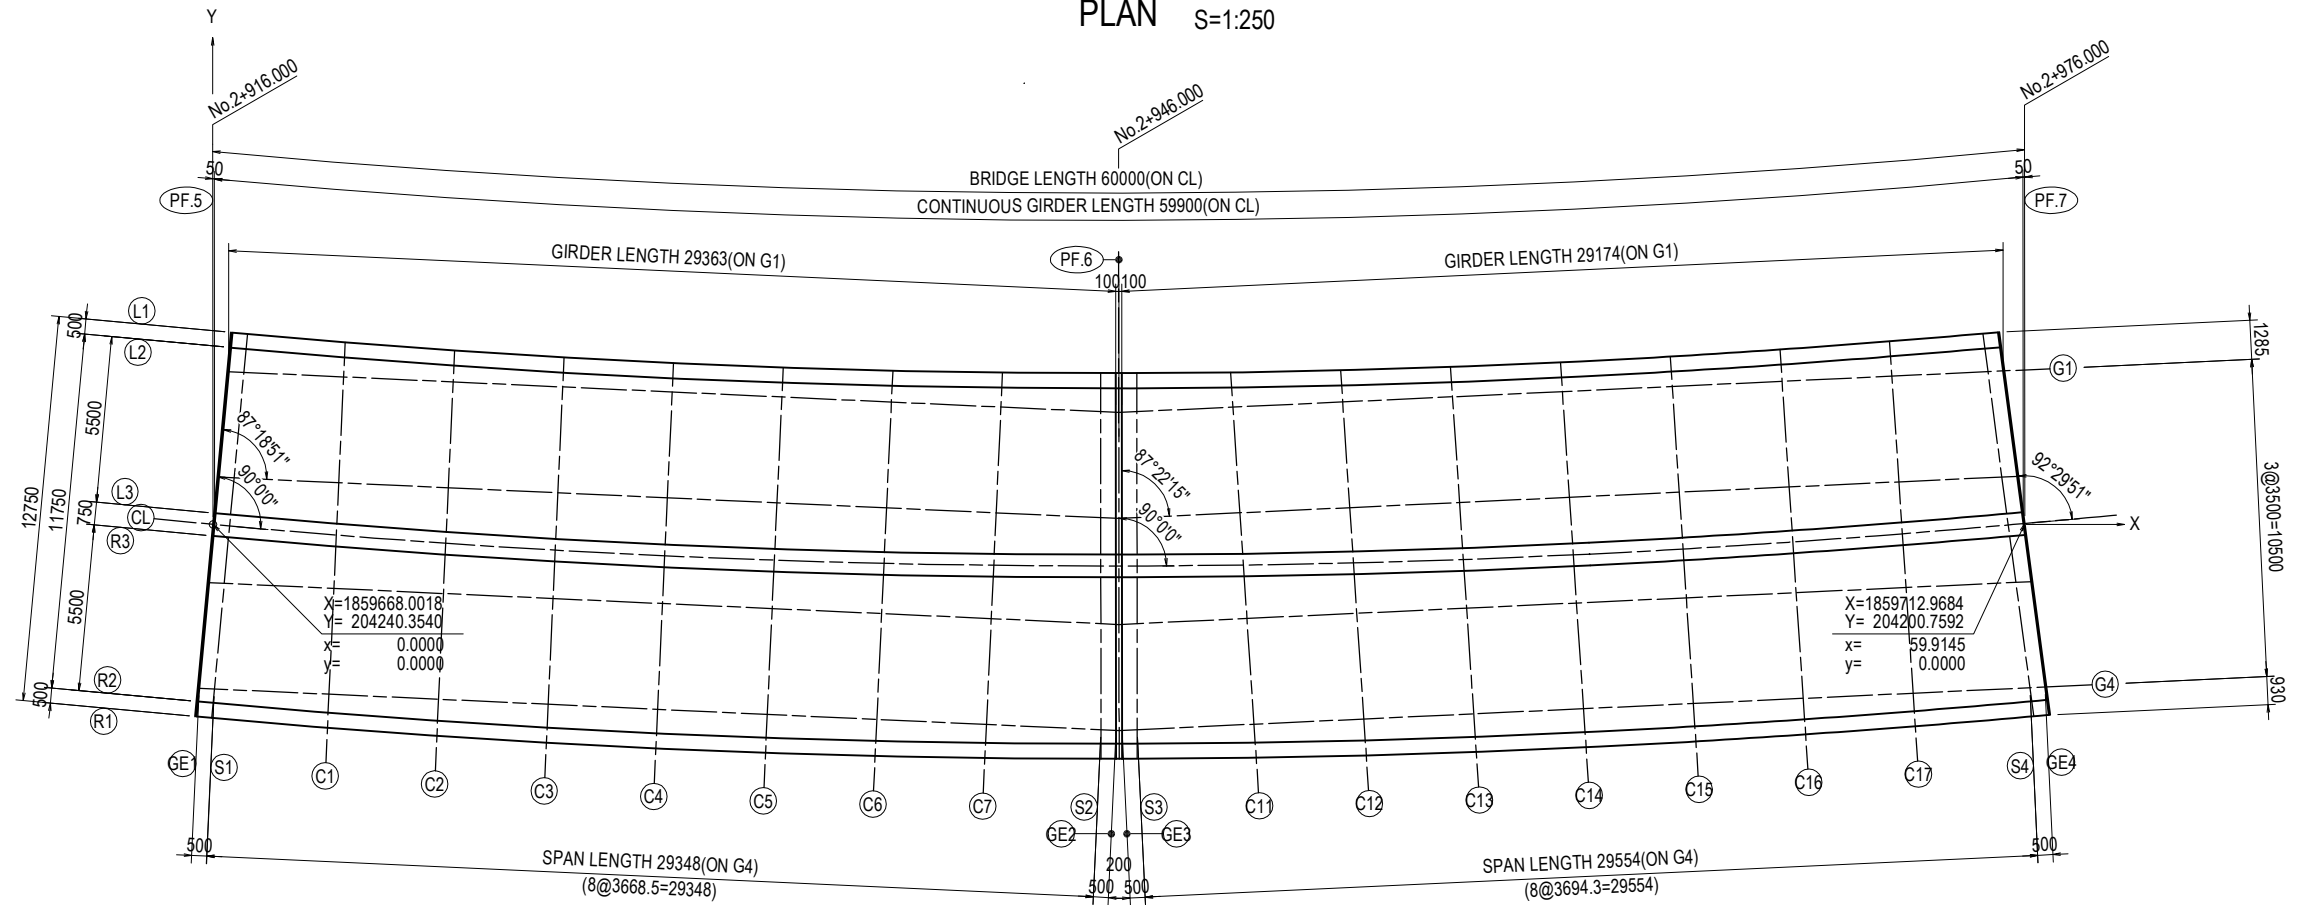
PLAN S=1:250

Y

No.2+916.000

No.2+946.000

No.2+976.000

50

50

BRIDGE LENGTH 60000(ON CL)

PF.5

CONTINUOUS GIRDER LENGTH 59900(ON CL)

PF.7

GIRDER LENGTH 29363(ON G1)

PF.6

GIRDER LENGTH 29174(ON G1)

100100

L1

500

L2

1285

G1

5500

87°18'51"

90°00"

87°22'15"

92°29'51"

3@3500=10500

12750

11750

L3

750

CL

R3

90°00"

X

X=1859668.0018
Y= 204240.3540
x= 0.0000
y= 0.0000

X=1859712.9684
Y= 204200.7592
x= 59.9145
y= 0.0000

5500

R2

500

R1

G4

930

GE1 S1 C1 C2 C3 C4 C5 C6 C7 S2 S3 C11 C12 C13 C14 C15 C16 C17 S4 GE4

GE2 GE3

500

SPAN LENGTH 29348(ON G4)
(8@3668.5=29348)

200

500 500

SPAN LENGTH 29554(ON G4)
(8@3694.3=29554)

500